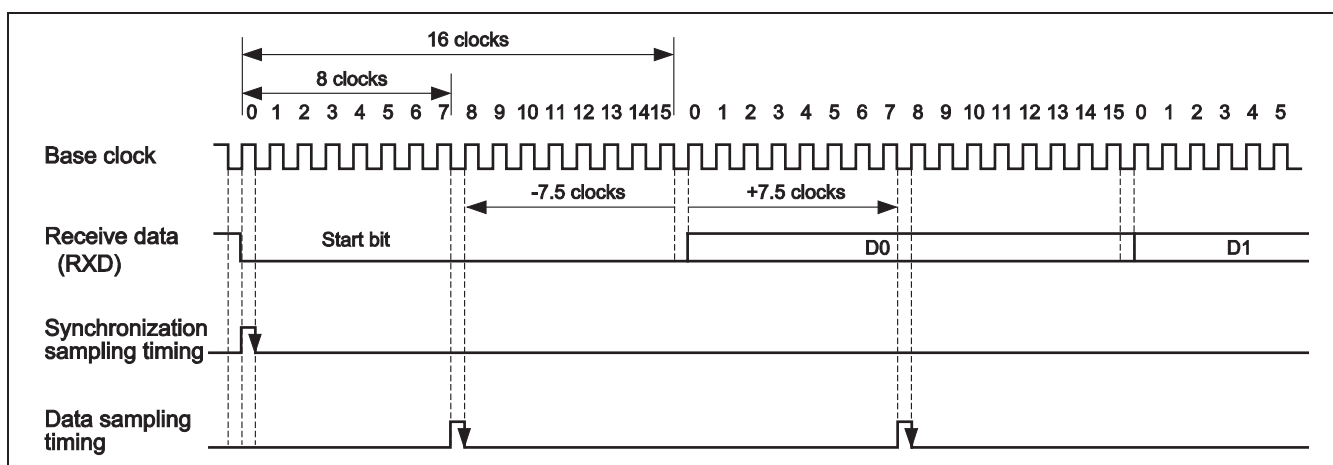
16 clocks

8 clocks

0 1 2 3 4 5 6 7 8 9 10 11 12 13 14 15 0 1 2 3 4 5 6 7 8 9 10 11 12 13 14 15 0 1 2 3 4 5

Base clock

-7.5 clocks

+7.5 clocks

Receive data (RXD)

Start bit

D0

D1

Synchronization sampling timing

Data sampling timing